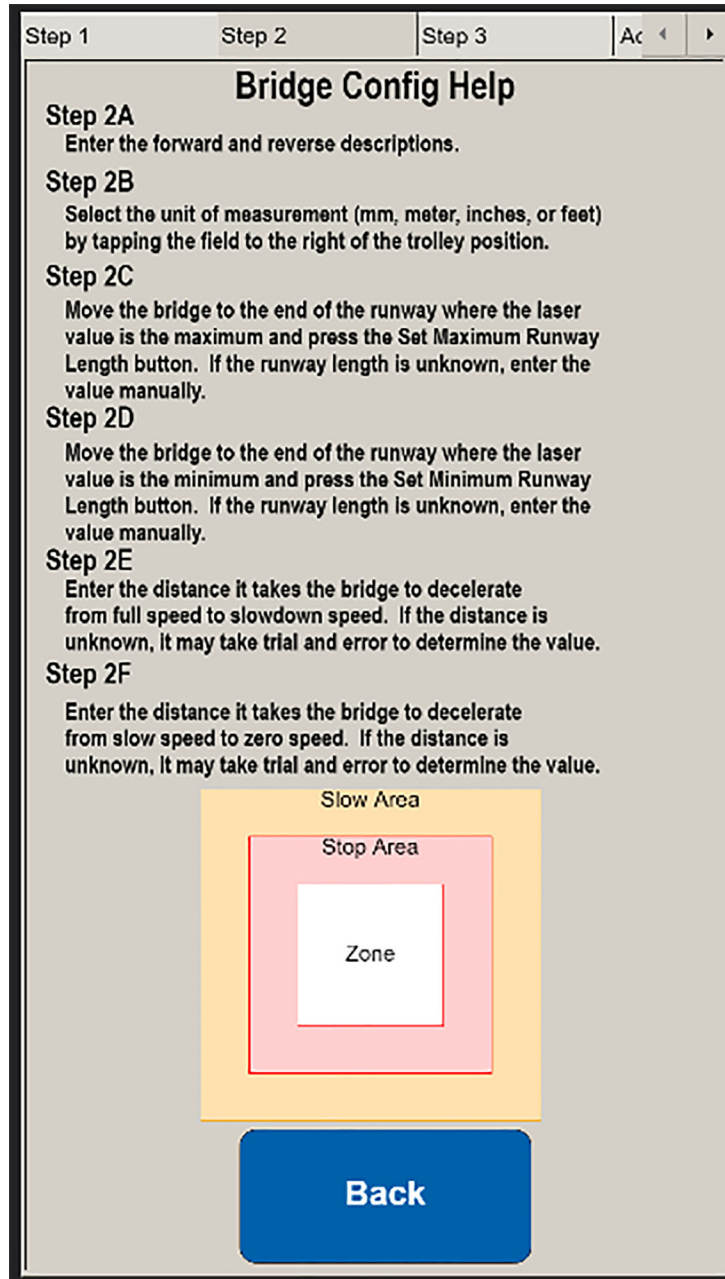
Step 1 | Step 2 | Step 3 | Ac

Bridge Config Help

Step 2A
Enter the forward and reverse descriptions.

Step 2B
Select the unit of measurement (mm, meter, inches, or feet) by tapping the field to the right of the trolley position.

Step 2C
Move the bridge to the end of the runway where the laser value is the maximum and press the Set Maximum Runway Length button. If the runway length is unknown, enter the value manually.

Step 2D
Move the bridge to the end of the runway where the laser value is the minimum and press the Set Minimum Runway Length button. If the runway length is unknown, enter the value manually.

Step 2E
Enter the distance it takes the bridge to decelerate from full speed to slowdown speed. If the distance is unknown, it may take trial and error to determine the value.

Step 2F
Enter the distance it takes the bridge to decelerate from slow speed to zero speed. If the distance is unknown, it may take trial and error to determine the value.

Slow Area
Stop Area
Zone

Back